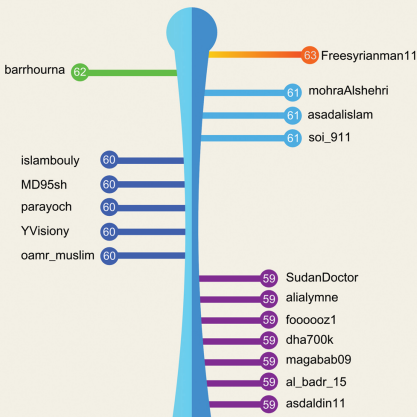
63 Freesyrianman11
barrhourna 62
61 mohraAlshehri
61 asadalislam
61 soi_911
islambouly 60
MD95sh 60
parayoch 60
YVisiony 60
oamr_muslim 60
59 SudanDoctor
59 alialymne
59 foooooz1
59 dha700k
59 magabab09
59 al_badr_15
59 asdaldin11